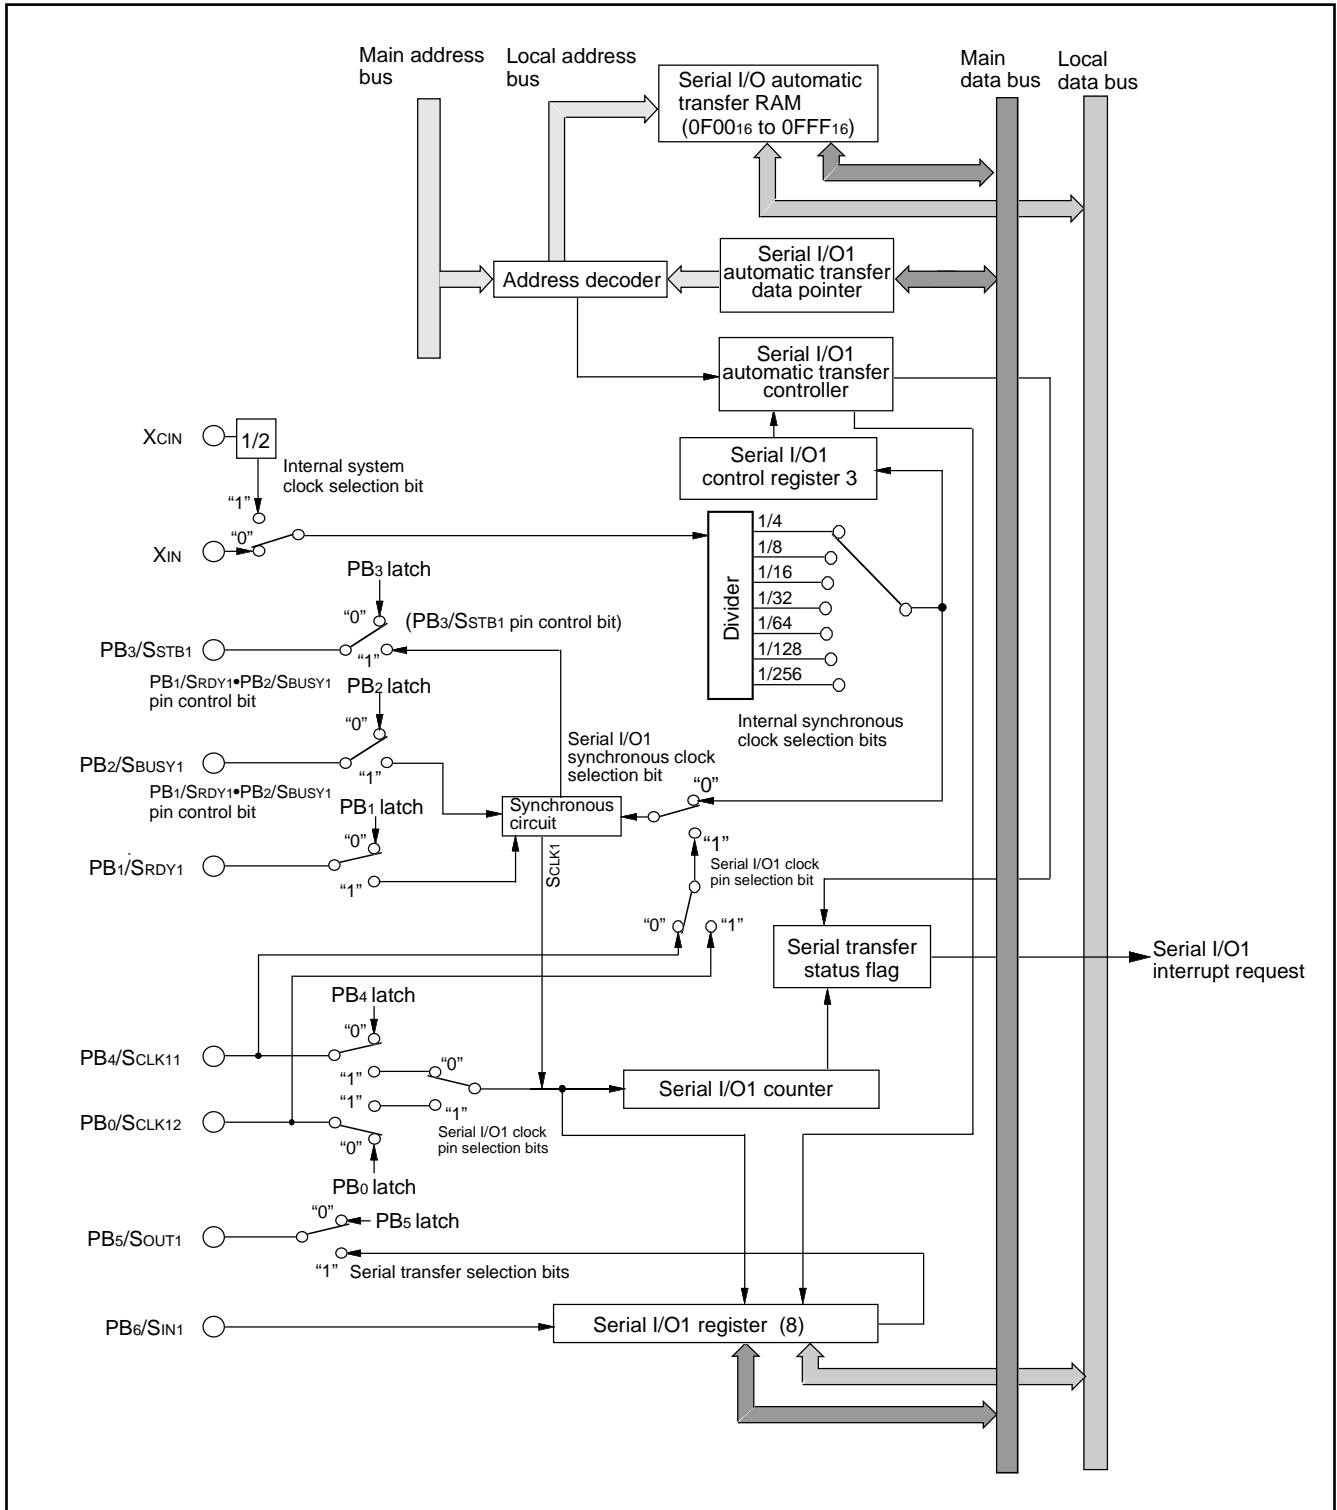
Main address bus

Local address bus

Serial I/O automatic transfer RAM ($0F00_{16}$ to $0FFF_{16}$)

Main data bus

Local data bus

Address decoder

Serial I/O1 automatic transfer data pointer

Serial I/O1 automatic transfer controller

$X_{CIN}$

1/2

Internal system clock selection bit

"1"

"0"

$X_{IN}$

Serial I/O1 control register 3

Divider

1/4

1/8

1/16

1/32

1/64

1/128

1/256

PB3 latch

"0"

(PB3/SSTB1 pin control bit)

PB3/SSTB1

"1"

PB1/SRDY1•PB2/SBUSY1 pin control bit

PB2 latch

"0"

Internal synchronous clock selection bits

Serial I/O1 synchronous clock selection bit

PB2/SBUSY1

"1"

PB1/SRDY1•PB2/SBUSY1 pin control bit

PB1 latch

Synchronous circuit

"0"

"0"

"1"

PB1/SRDY1

"1"

Serial I/O1 clock pin selection bit

SCLK1

"0"

"1"

Serial transfer status flag

Serial I/O1 interrupt request

PB4 latch

"0"

PB4/SCLK11

"1"

"0"

Serial I/O1 counter

"1"

"1"

PB0/SCLK12

Serial I/O1 clock pin selection bits

"0"

PB0 latch

"0"

PB5 latch

PB5/SOUT1

"1" Serial transfer selection bits

PB6/SIN1

Serial I/O1 register (8)